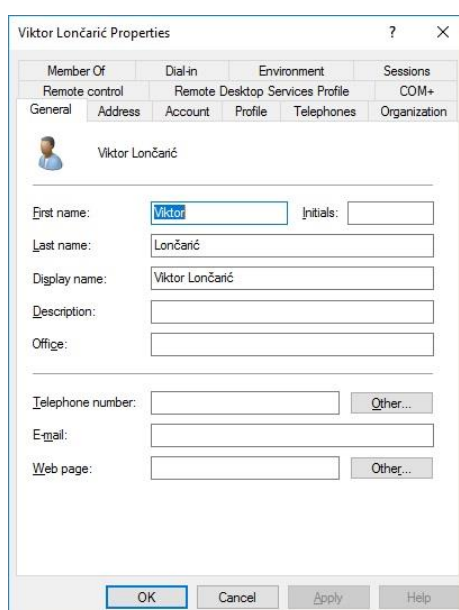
Viktor Lončarić Properties ? ×

Member Of | Dial-in | Environment | Sessions
Remote control | Remote Desktop Services Profile | COM+
General | Address | Account | Profile | Telephones | Organization

Viktor Lončarić

First name: Viktor
Initials:
Last name: Lončarić
Display name: Viktor Lončarić
Description:
Office:

Telephone number:
Other...
E-mail:
Web page:
Other...

OK Cancel Apply Help